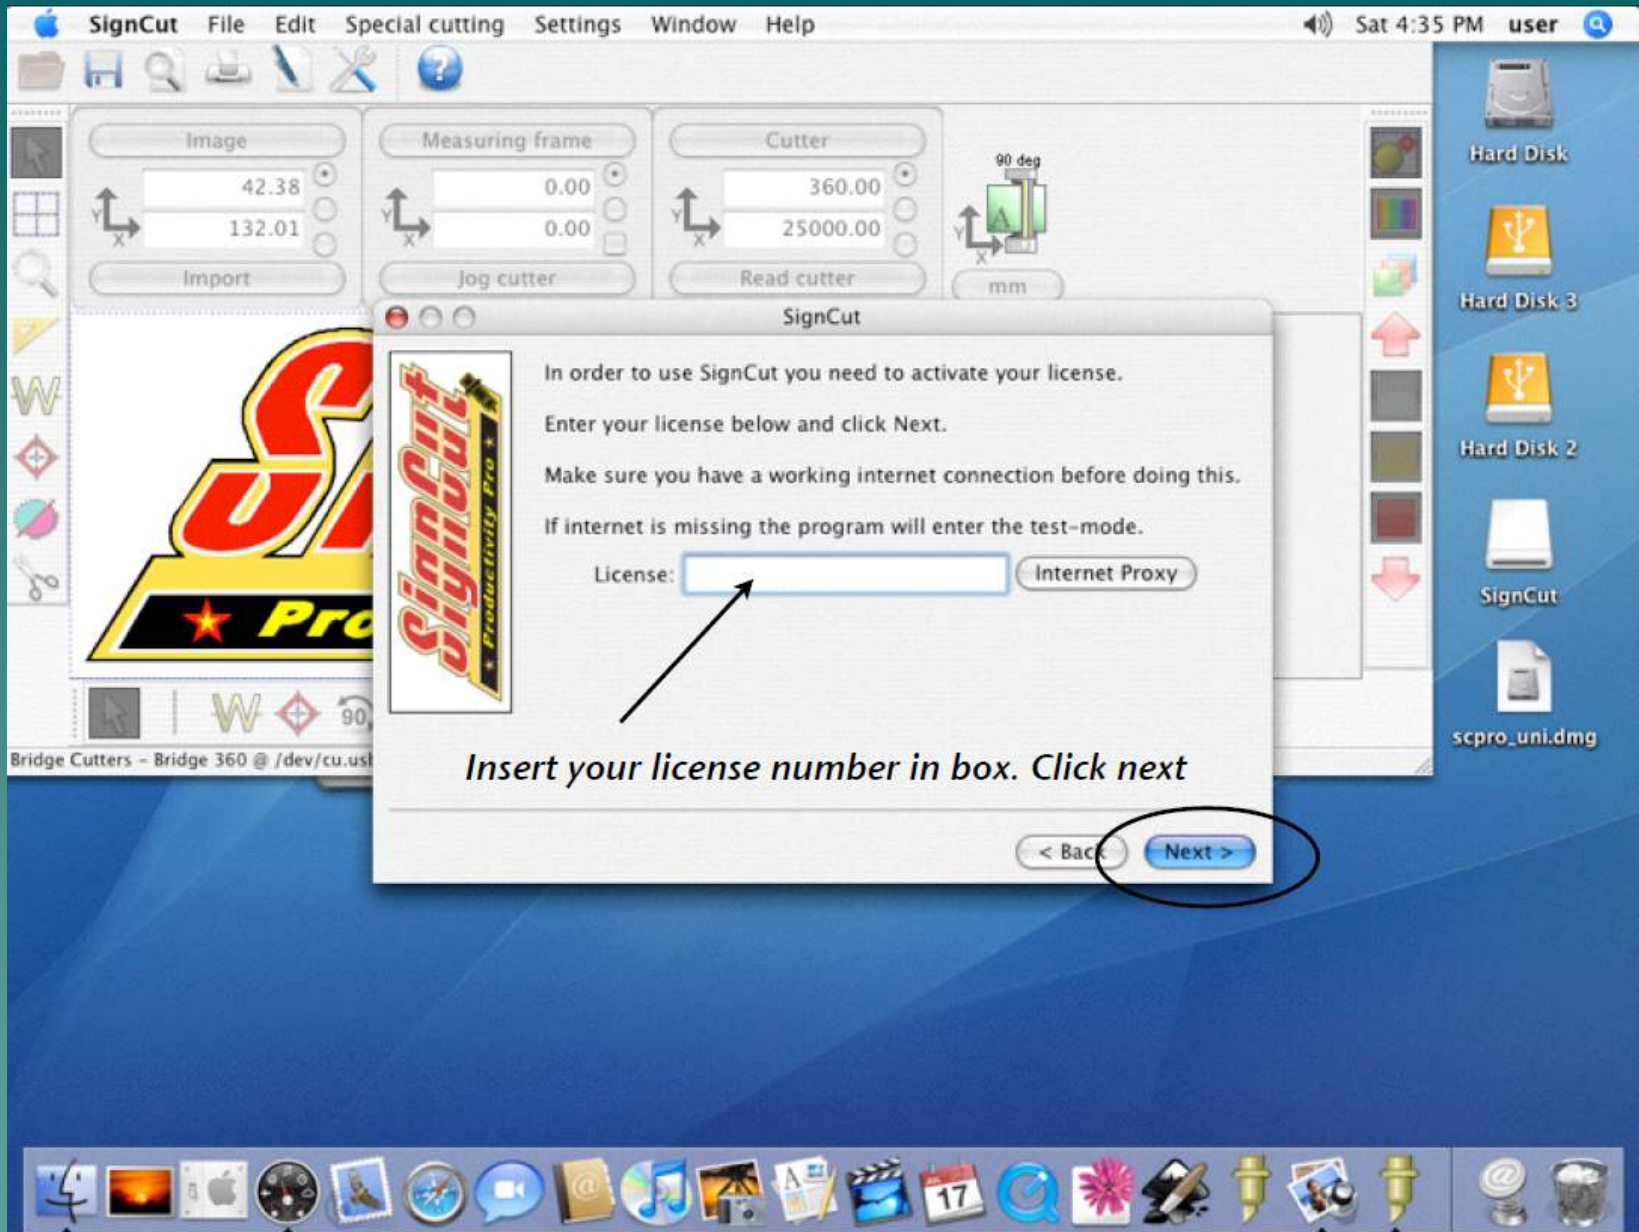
SignCut File Edit Special cutting Settings Window Help Sat 4:35 PM user

Image
42.38
132.01
Import

Measuring frame
0.00
0.00
Jog cutter

Cutter
360.00
25000.00
Read cutter

90 deg
mm

Hard Disk
Hard Disk 3
Hard Disk 2
SignCut
scpro_uni.dmg

SignCut

SignCut Productivity Pro

In order to use SignCut you need to activate your license.

Enter your license below and click Next.

Make sure you have a working internet connection before doing this.

If internet is missing the program will enter the test-mode.

License: Internet Proxy

Insert your license number in box. Click next

< Back Next >

Bridge Cutters - Bridge 360 @ /dev/cu.usl

17